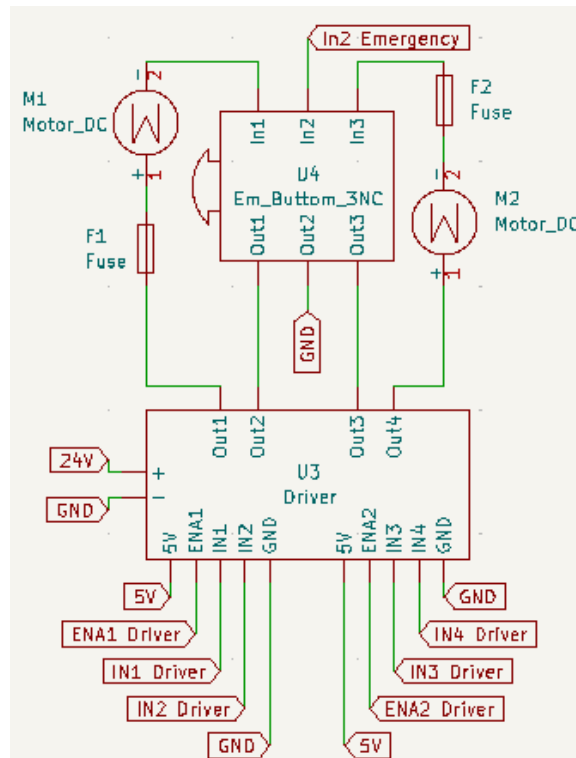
In2 Emergency

M1
Motor_DC
- 2
+ 1

F1
Fuse

In1 In2 In3
U4
Em_Buttom_3NC
Out1 Out2 Out3

F2
Fuse

M2
Motor_DC
- 2
+ 1

GND

Out1 Out2 Out3 Out4
24V +
GND -
U3
Driver
5V ENA1 IN1 IN2 GND 5V ENA2 IN3 IN4 GND

5V
ENA1 Driver
IN1 Driver
IN2 Driver
GND
5V
ENA2 Driver
IN3 Driver
IN4 Driver
GND